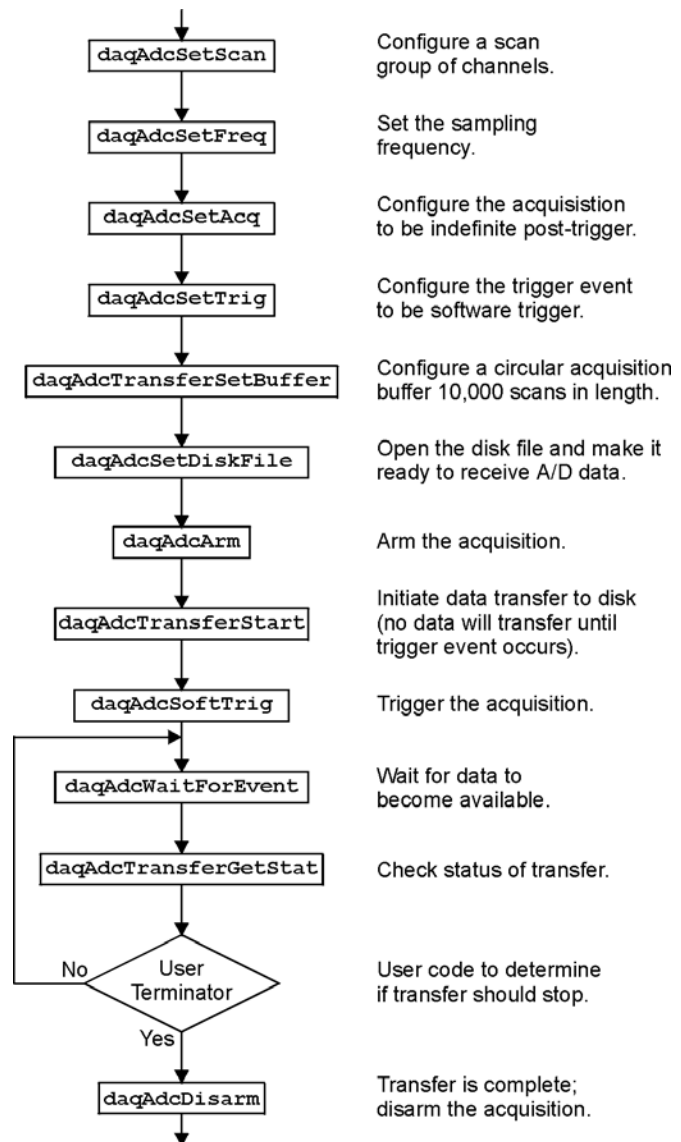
daqAdcSetScan

Configure a scan group of channels.

daqAdcSetFreq

Set the sampling frequency.

daqAdcSetAcq

Configure the acquisistion to be indefinite post-trigger.

daqAdcSetTrig

Configure the trigger event to be software trigger.

daqAdcTransferSetBuffer

Configure a circular acquisition buffer 10,000 scans in length.

daqAdcSetDiskFile

Open the disk file and make it ready to receive A/D data.

daqAdcArm

Arm the acquisition.

daqAdcTransferStart

Initiate data transfer to disk (no data will transfer until trigger event occurs).

daqAdcSoftTrig

Trigger the acquisition.

daqAdcWaitForEvent

Wait for data to become available.

daqAdcTransferGetStat

Check status of transfer.

User Terminator

No

Yes

User code to determine if transfer should stop.

daqAdcDisarm

Transfer is complete; disarm the acquisition.